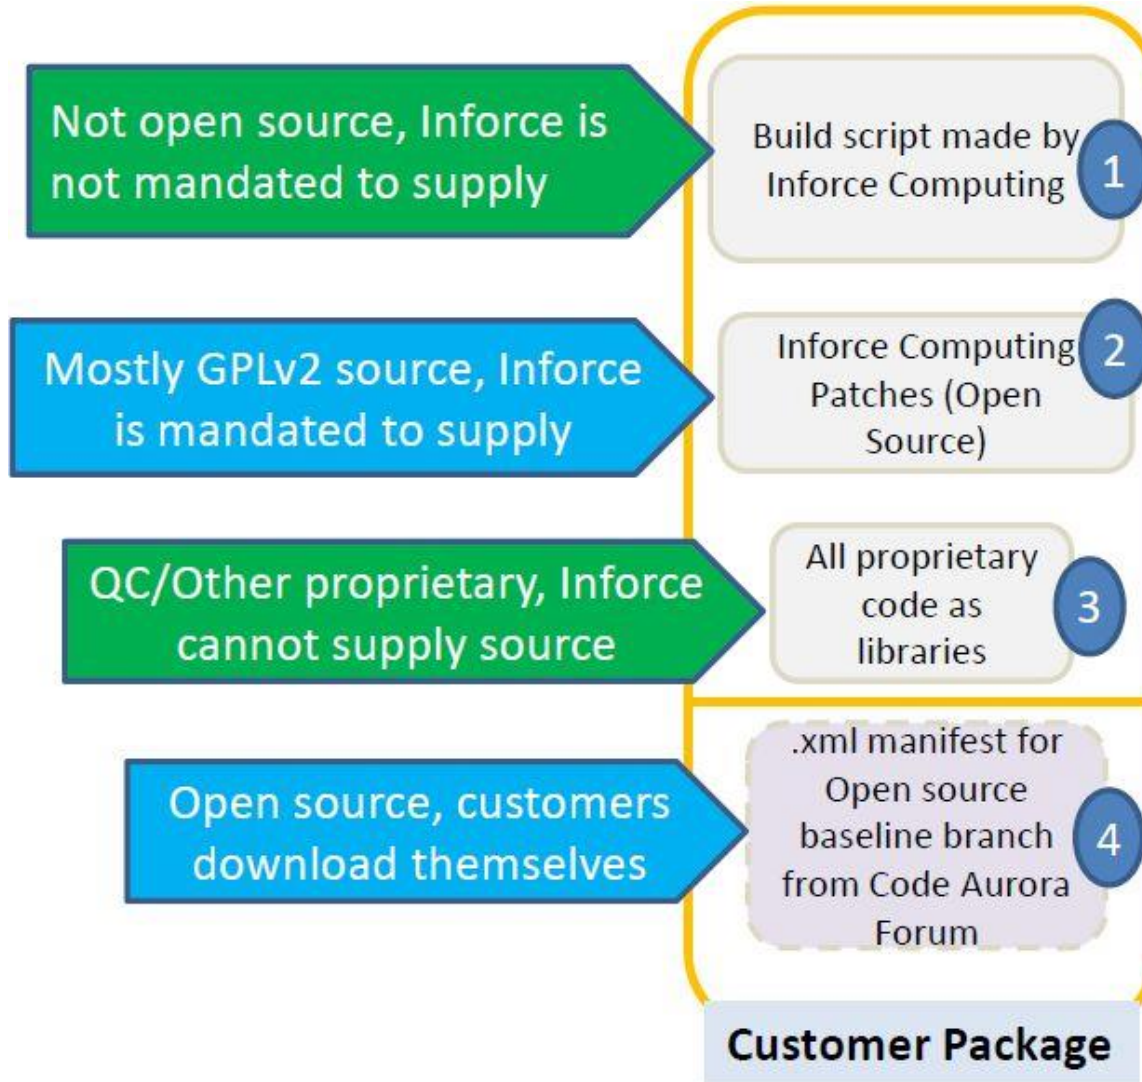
Not open source, Inforce is not mandated to supply

Build script made by Inforce Computing

1

Mostly GPLv2 source, Inforce is mandated to supply

Inforce Computing Patches (Open Source)

2

QC/Other proprietary, Inforce cannot supply source

All proprietary code as libraries

3

Open source, customers download themselves

.xml manifest for Open source baseline branch from Code Aurora Forum

4

Customer Package